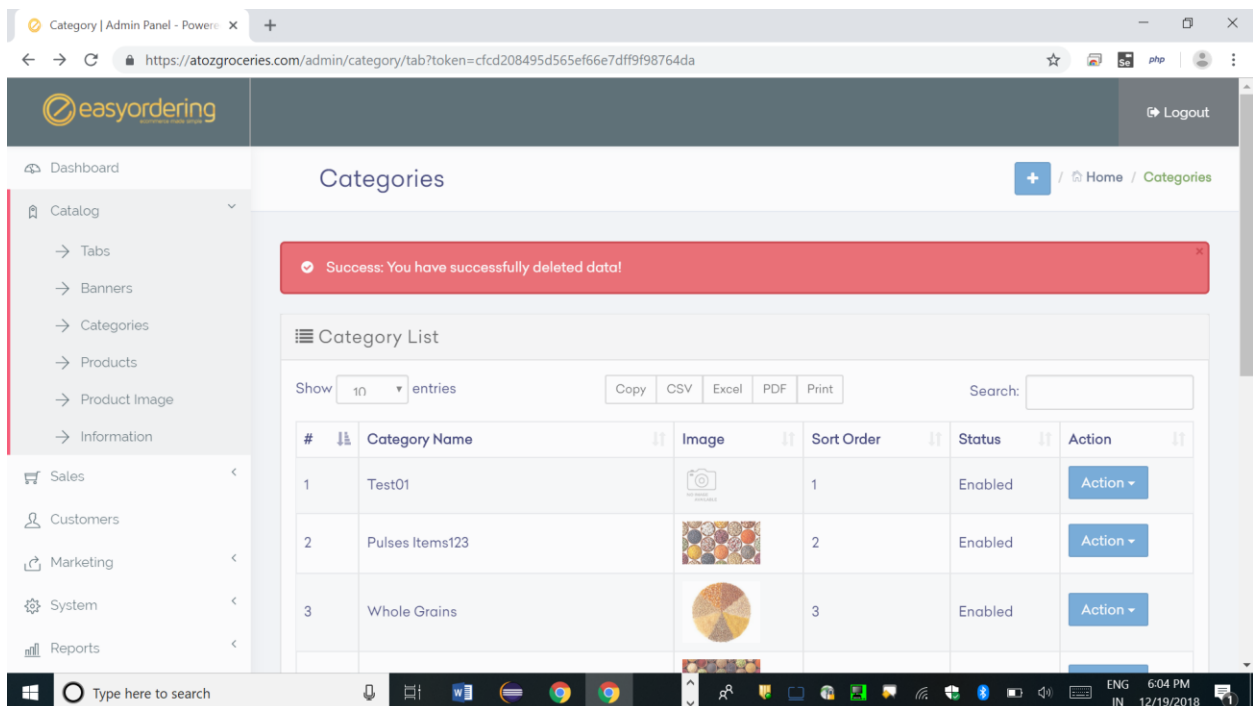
Category | Admin Panel - Powere ×

https://atozgroceries.com/admin/category/tab?token=cfcd208495d565ef66e7dff9f98764da

easyordering
ecommerce made simple

Logout

Dashboard
Catalog
→ Tabs
→ Banners
→ Categories
→ Products
→ Product Image
→ Information
Sales
Customers
Marketing
System
Reports

Categories

+ / Home / Categories

Success: You have successfully deleted data!

×

Category List

Show 10 entries

Copy CSV Excel PDF Print

Search:

| # | Category Name | Image | Sort Order | Status | Action |
|---|---|---|---|---|---|
| 1 | Test01 | NO IMAGE AVAILABLE | 1 | Enabled | Action ▾ |
| 2 | Pulses Items123 | | 2 | Enabled | Action ▾ |
| 3 | Whole Grains | | 3 | Enabled | Action ▾ |

Type here to search

ENG IN 6:04 PM 12/19/2018